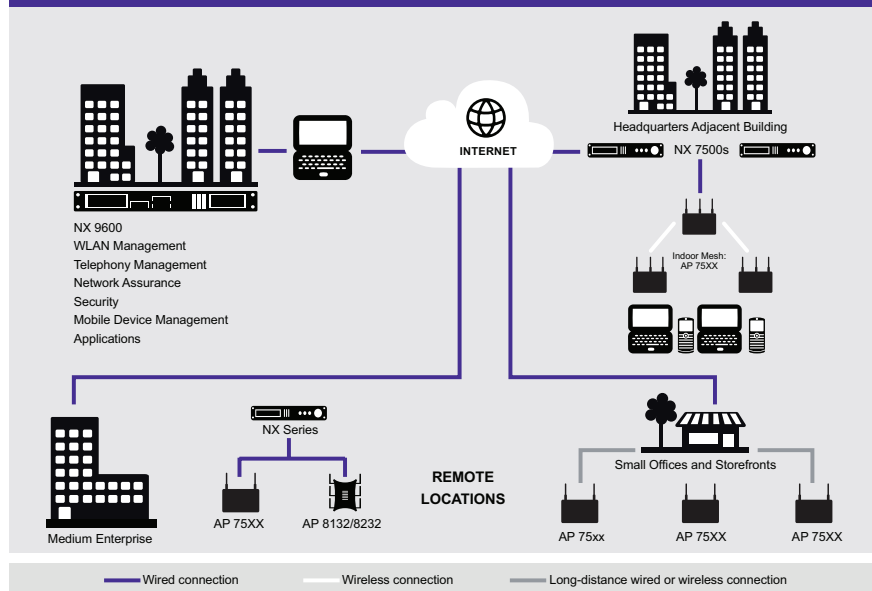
INTERNET

Headquarters Adjacent Building

NX 7500s

Indoor Mesh: AP 75XX

NX 9600
WLAN Management
Telephony Management
Network Assurance
Security
Mobile Device Management
Applications

NX Series

AP 75XX

AP 8132/8232

Medium Enterprise

REMOTE LOCATIONS

Small Offices and Storefronts

AP 75xx

AP 75XX

AP 75XX

Wired connection

Wireless connection

Long-distance wired or wireless connection